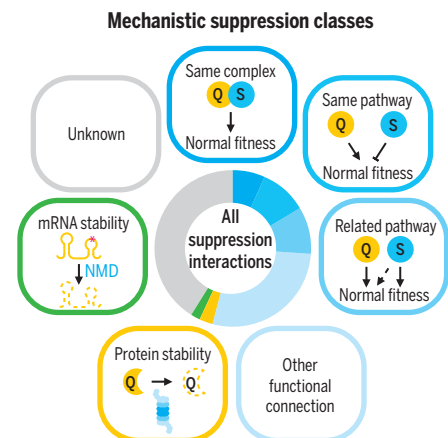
Mechanistic suppression classes

Same complex
Q S
Normal fitness

Same pathway
Q S
Normal fitness

Unknown

All suppression interactions

mRNA stability
NMD

Related pathway
Q S
Normal fitness

Protein stability
Q Q

Other functional connection